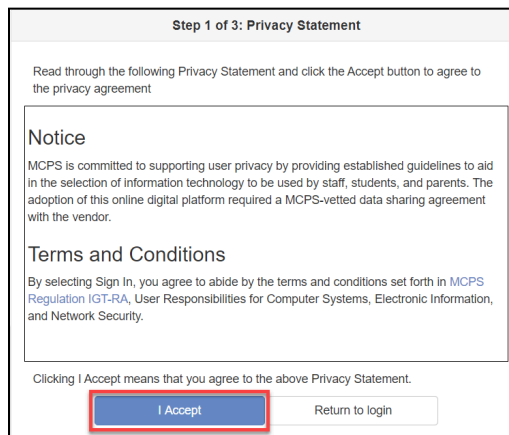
Step 1 of 3: Privacy Statement

Read through the following Privacy Statement and click the Accept button to agree to the privacy agreement

Notice

MCPS is committed to supporting user privacy by providing established guidelines to aid in the selection of information technology to be used by staff, students, and parents. The adoption of this online digital platform required a MCPS-vetted data sharing agreement with the vendor.

Terms and Conditions

By selecting Sign In, you agree to abide by the terms and conditions set forth in MCPS Regulation IGT-RA, User Responsibilities for Computer Systems, Electronic Information, and Network Security.

Clicking I Accept means that you agree to the above Privacy Statement.

I Accept

Return to login